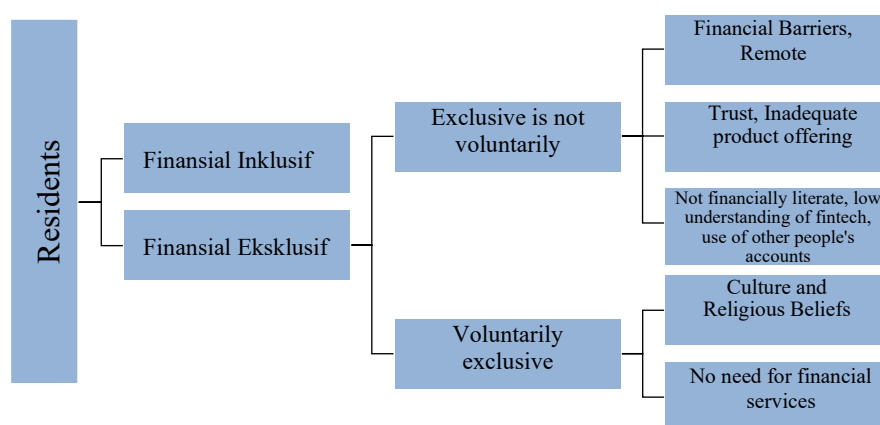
Residents

Finansial Inklusif

Finansial Eksklusif

Exclusive is not voluntarily

Voluntarily exclusive

Financial Barriers, Remote

Trust, Inadequate product offering

Not financially literate, low understanding of fintech, use of other people's accounts

Culture and Religious Beliefs

No need for financial services